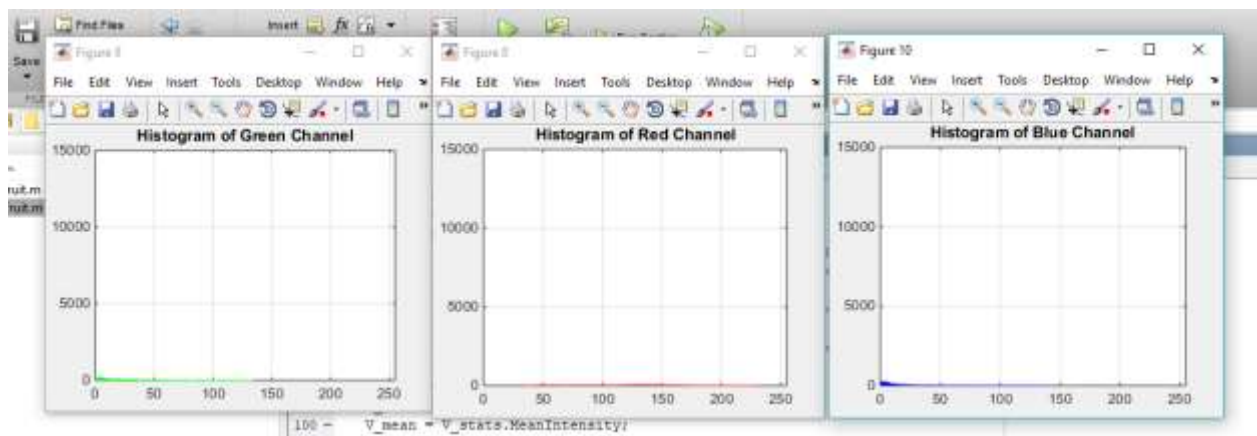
Find Files
Insert $fx$
Save
Figure 9
File Edit View Insert Tools Desktop Window Help
Histogram of Green Channel
15000
10000
5000
0
0 50 100 150 200 250
Figure 8
File Edit View Insert Tools Desktop Window Help
Histogram of Red Channel
15000
10000
5000
0
0 50 100 150 200 250
Figure 10
File Edit View Insert Tools Desktop Window Help
Histogram of Blue Channel
15000
10000
5000
0
0 50 100 150 200 250
ruit.m
ruit.m
100 — V_mean = V_stats.MeanIntensity;